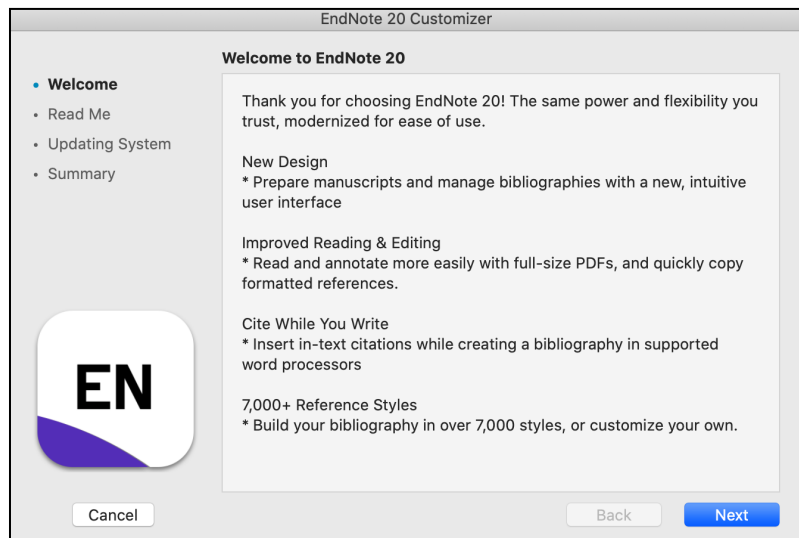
EndNote 20 Customizer

• Welcome
• Read Me
• Updating System
• Summary

Welcome to EndNote 20

Thank you for choosing EndNote 20! The same power and flexibility you trust, modernized for ease of use.

New Design
* Prepare manuscripts and manage bibliographies with a new, intuitive user interface

Improved Reading & Editing
* Read and annotate more easily with full-size PDFs, and quickly copy formatted references.

Cite While You Write
* Insert in-text citations while creating a bibliography in supported word processors

7,000+ Reference Styles
* Build your bibliography in over 7,000 styles, or customize your own.

EN

Cancel

Back

Next